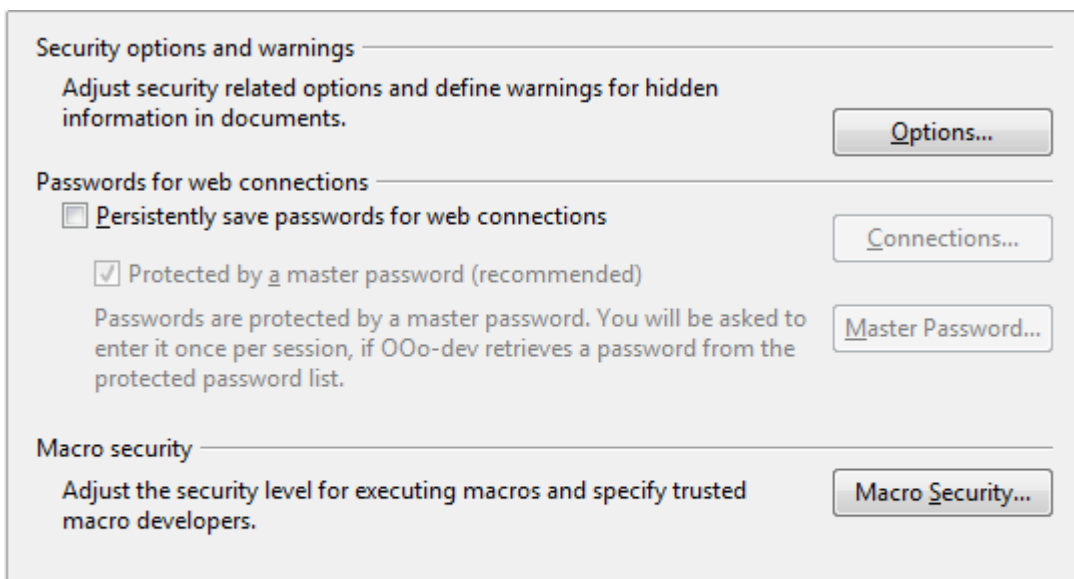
Security options and warnings

Adjust security related options and define warnings for hidden information in documents.

Options...

Passwords for web connections

Persistently save passwords for web connections

Connections...

Protected by a master password (recommended)

Passwords are protected by a master password. You will be asked to enter it once per session, if OOo-dev retrieves a password from the protected password list.

Master Password...

Macro security

Adjust the security level for executing macros and specify trusted macro developers.

Macro Security...